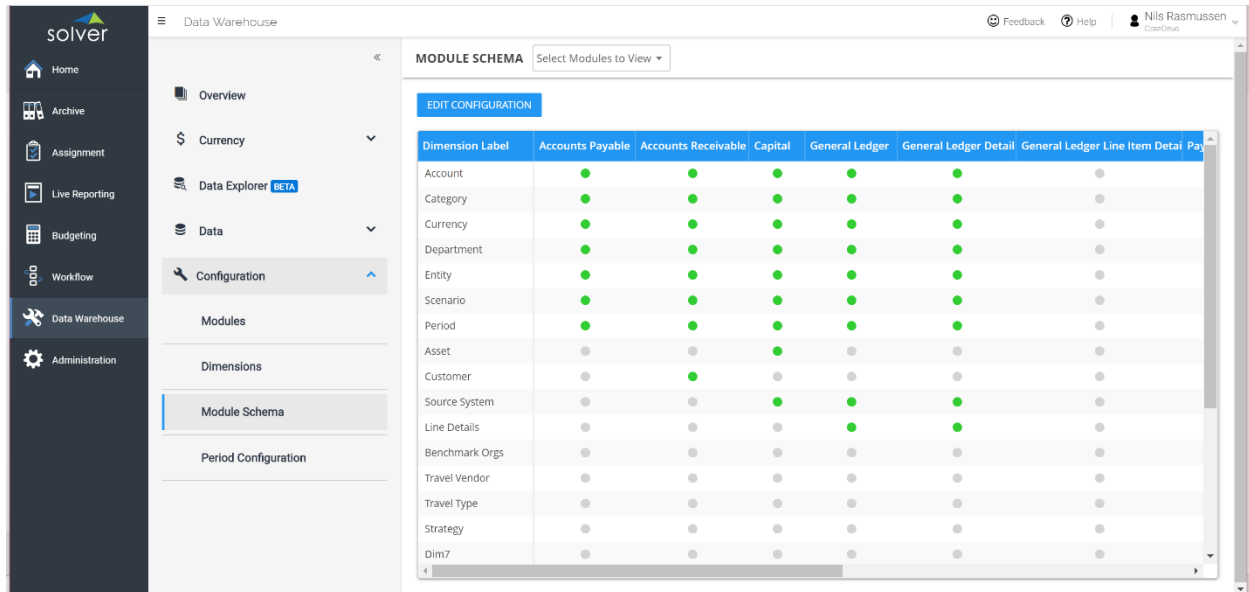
solver

Home
Archive
Assignment
Live Reporting
Budgeting
Workflow
Data Warehouse
Administration

≡ Data Warehouse

Feedback Help Nils Rasmussen CorpDemo

«

Overview
$ Currency
Data Explorer BETA
Data
Configuration
Modules
Dimensions
Module Schema
Period Configuration

MODULE SCHEMA Select Modules to View ▾

EDIT CONFIGURATION

| Dimension Label | Accounts Payable | Accounts Receivable | Capital | General Ledger | General Ledger Detail | General Ledger Line Item Detai | Pa |
|---|---|---|---|---|---|---|---|
| Account | | | | | | | |
| Category | | | | | | | |
| Currency | | | | | | | |
| Department | | | | | | | |
| Entity | | | | | | | |
| Scenario | | | | | | | |
| Period | | | | | | | |
| Asset | | | | | | | |
| Customer | | | | | | | |
| Source System | | | | | | | |
| Line Details | | | | | | | |
| Benchmark Orgs | | | | | | | |
| Travel Vendor | | | | | | | |
| Travel Type | | | | | | | |
| Strategy | | | | | | | |
| Dim7 | | | | | | | |